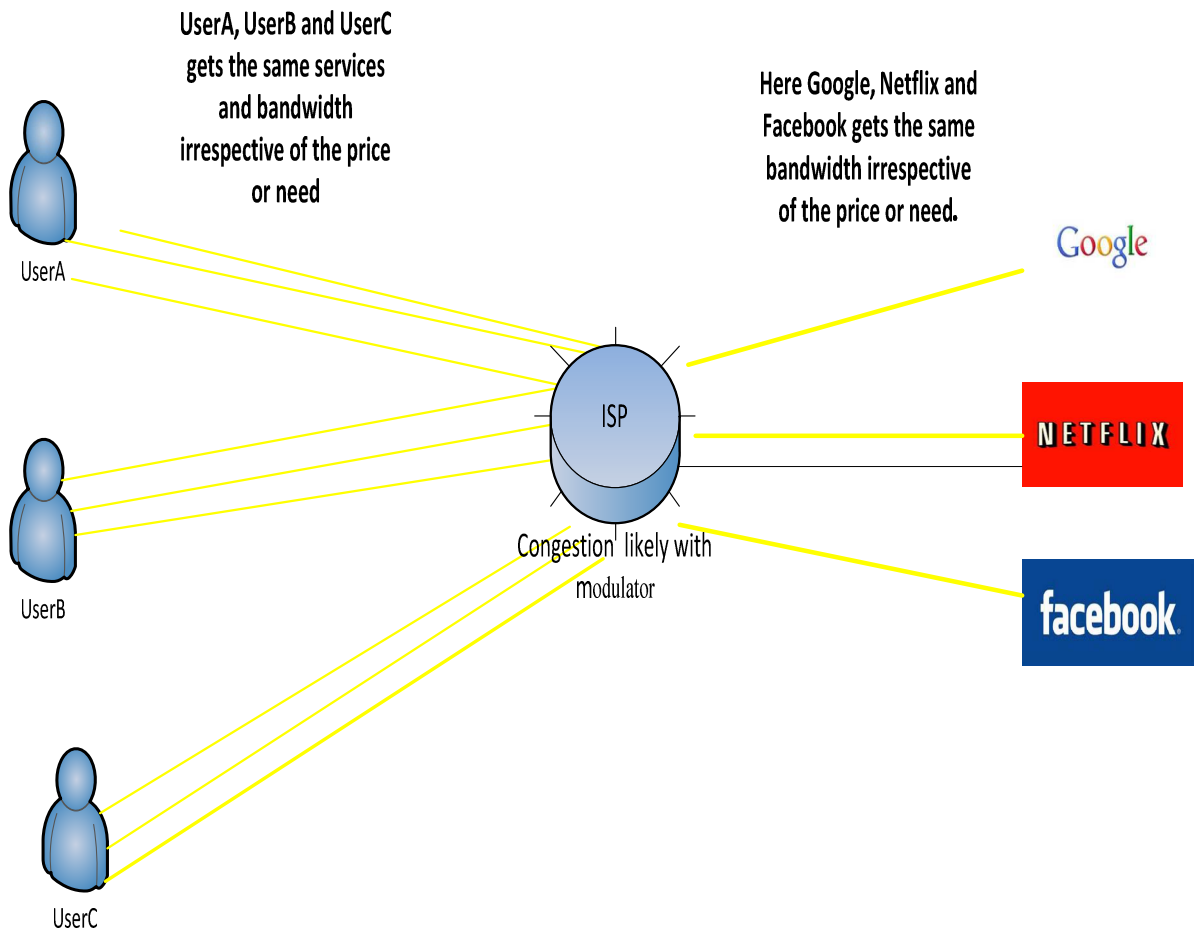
UserA, UserB and UserC gets the same services and bandwidth irrespective of the price or need

Here Google, Netflix and Facebook gets the same bandwidth irrespective of the price or need.

UserA

Google

ISP

NETFLIX

UserB

Congestion likely with modulator

facebook

UserC